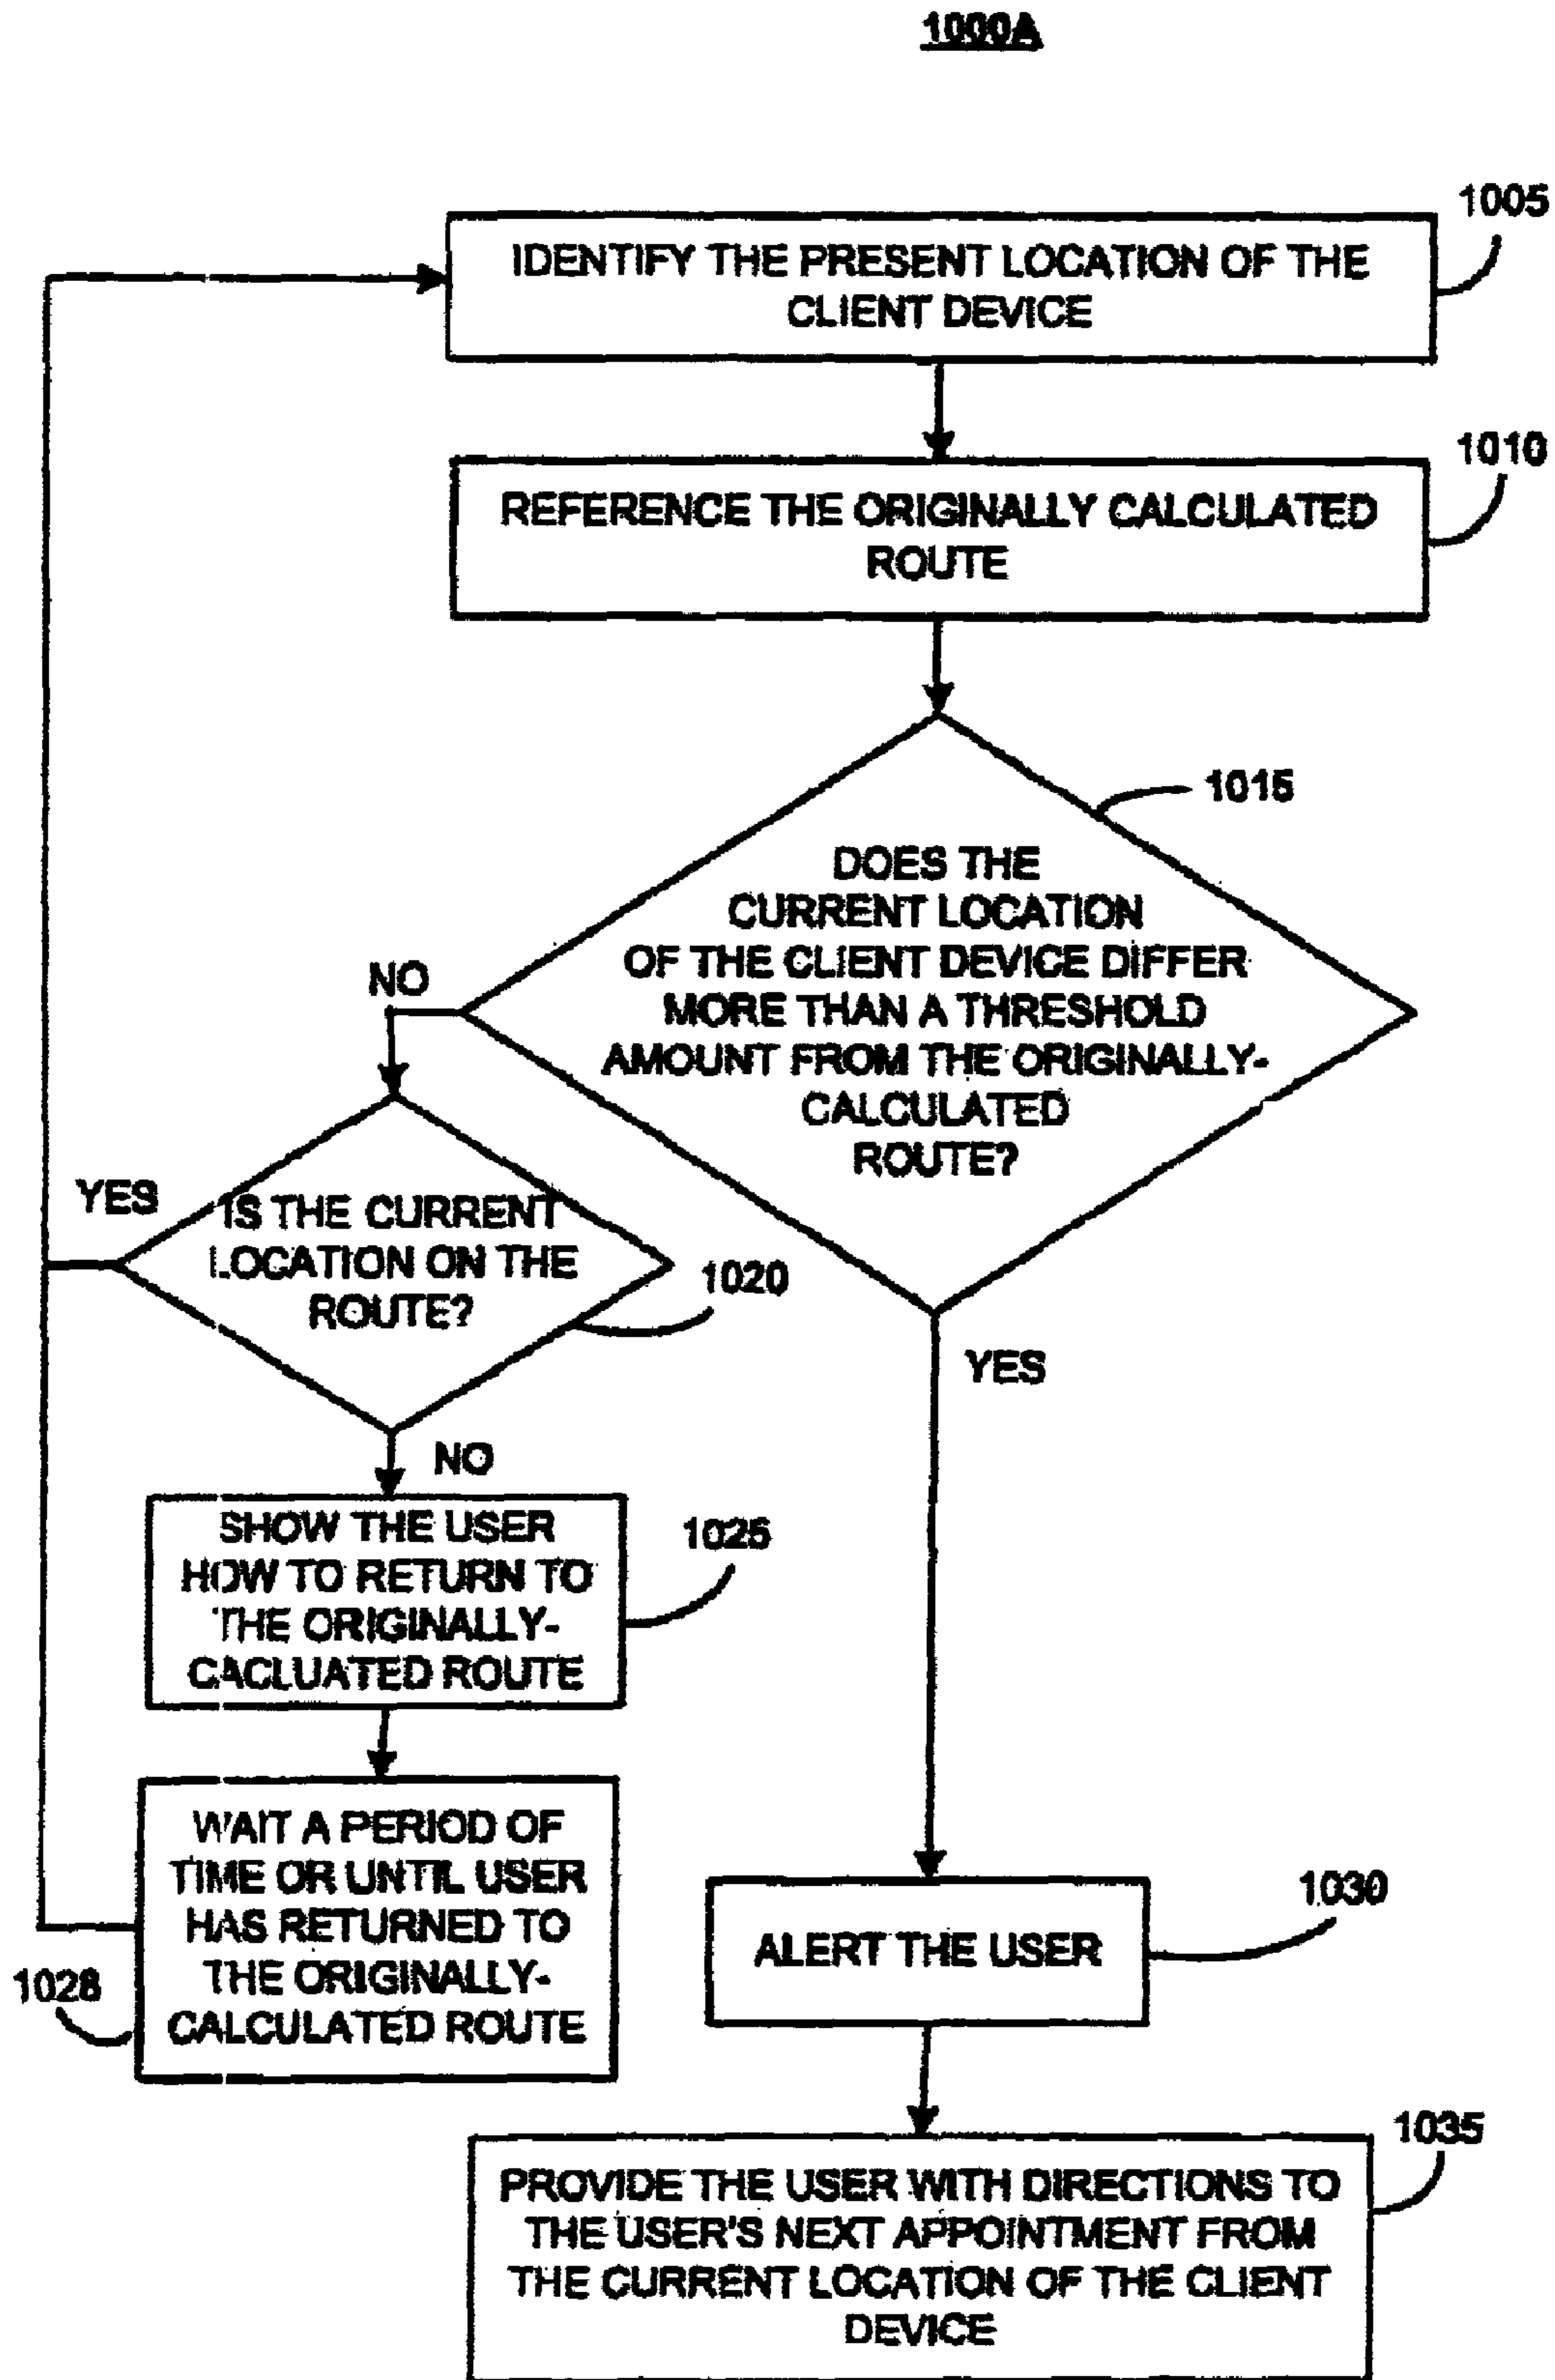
1000A

1005

IDENTIFY THE PRESENT LOCATION OF THE CLIENT DEVICE

1010

REFERENCE THE ORIGINALLY CALCULATED ROUTE

1015

DOES THE CURRENT LOCATION OF THE CLIENT DEVICE DIFFER MORE THAN A THRESHOLD AMOUNT FROM THE ORIGINALLY-CALCULATED ROUTE?

NO

YES

IS THE CURRENT LOCATION ON THE ROUTE?

1020

NO

SHOW THE USER HOW TO RETURN TO THE ORIGINALLY-CACLUATED ROUTE

1025

WAIT A PERIOD OF TIME OR UNTIL USER HAS RETURNED TO THE ORIGINALLY-CALCULATED ROUTE

1028

YES

ALERT THE USER

1030

1035

PROVIDE THE USER WITH DIRECTIONS TO THE USER'S NEXT APPOINTMENT FROM THE CURRENT LOCATION OF THE CLIENT DEVICE